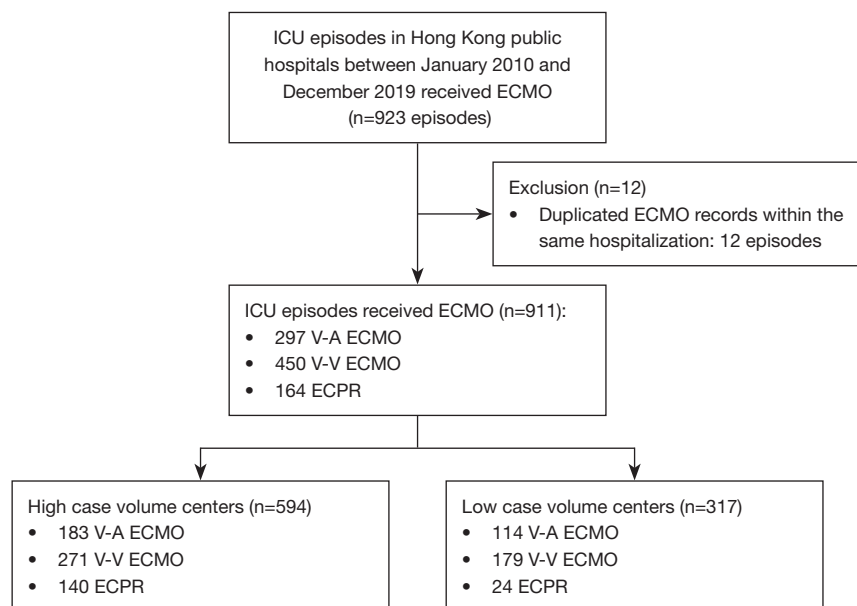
ICU episodes in Hong Kong public hospitals between January 2010 and December 2019 received ECMO (n=923 episodes)

Exclusion (n=12)
• Duplicated ECMO records within the same hospitalization: 12 episodes

ICU episodes received ECMO (n=911):
• 297 V-A ECMO
• 450 V-V ECMO
• 164 ECPR

High case volume centers (n=594)
• 183 V-A ECMO
• 271 V-V ECMO
• 140 ECPR

Low case volume centers (n=317)
• 114 V-A ECMO
• 179 V-V ECMO
• 24 ECPR